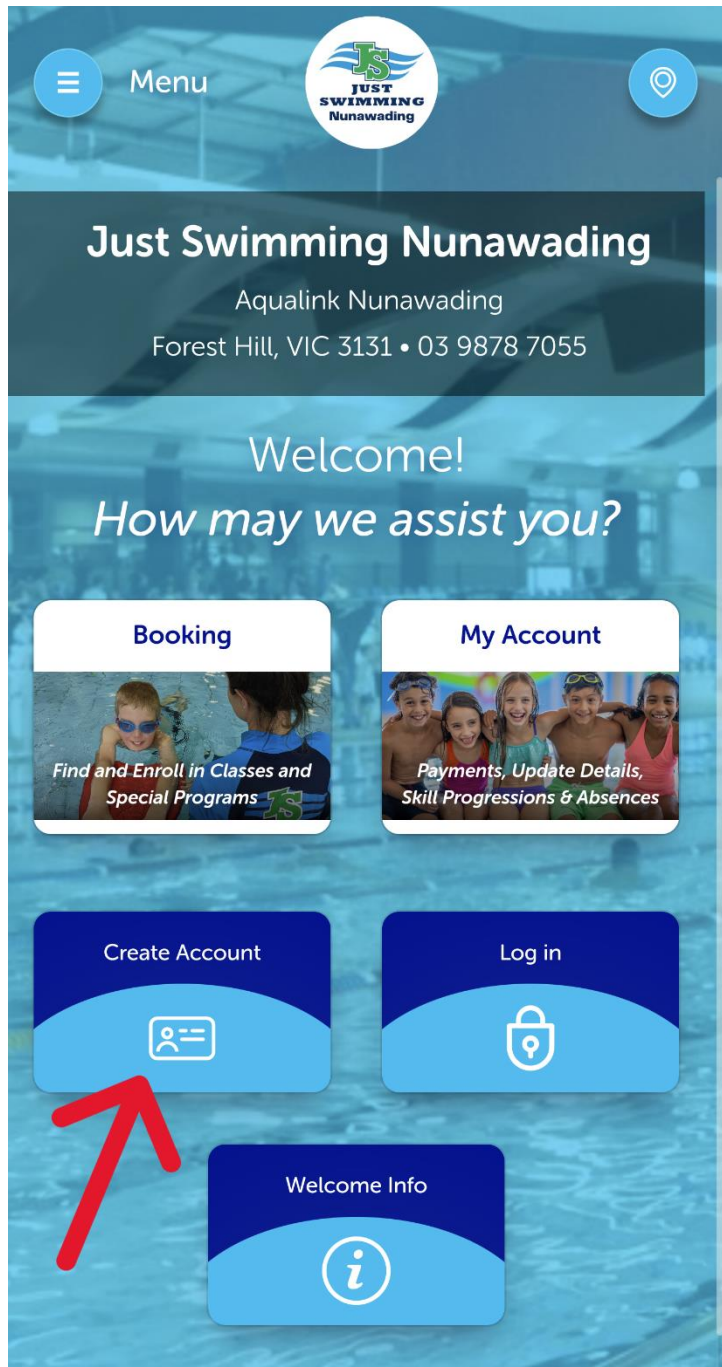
Menu

JS
JUST SWIMMING
Nunawading

Just Swimming Nunawading

Aqualink Nunawading

Forest Hill, VIC 3131 • 03 9878 7055

Welcome!

How may we assist you?

Booking

Find and Enroll in Classes and Special Programs

My Account

Payments, Update Details, Skill Progressions & Absences

Create Account

Log in

Welcome Info